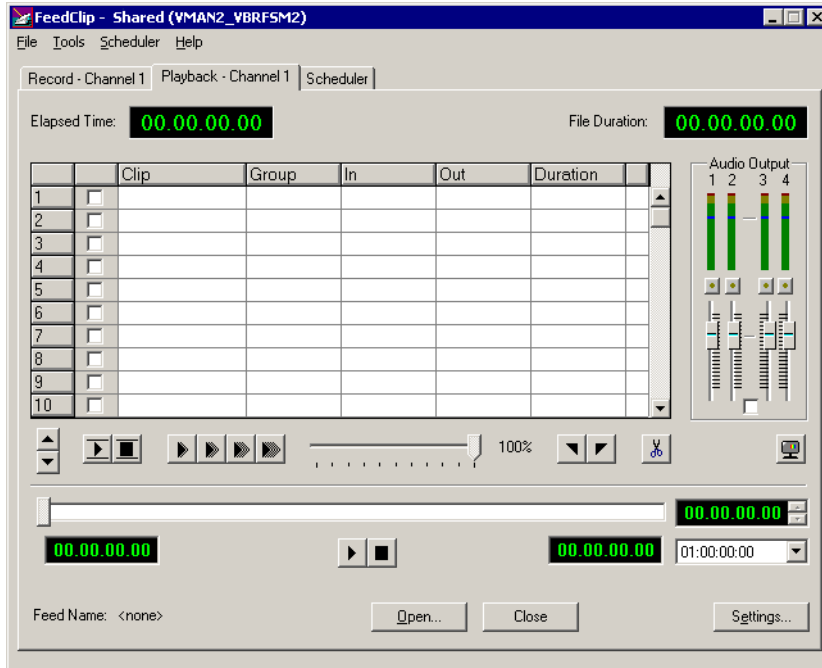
FeedClip - Shared (VMAN2_VBRFSM2)

File Tools Scheduler Help

Record - Channel 1 | Playback - Channel 1 | Scheduler

Elapsed Time: 00.00.00.00

File Duration: 00.00.00.00

| | | Clip | Group | In | Out | Duration |
|---|---|---|---|---|---|---|
| 1 | | | | | | |
| 2 | | | | | | |
| 3 | | | | | | |
| 4 | | | | | | |
| 5 | | | | | | |
| 6 | | | | | | |
| 7 | | | | | | |
| 8 | | | | | | |
| 9 | | | | | | |
| 10 | | | | | | |

Audio Output
1 2 3 4

100%

00.00.00.00

00.00.00.00

00.00.00.00

01:00:00:00

Feed Name: <none>

Open...

Close

Settings...